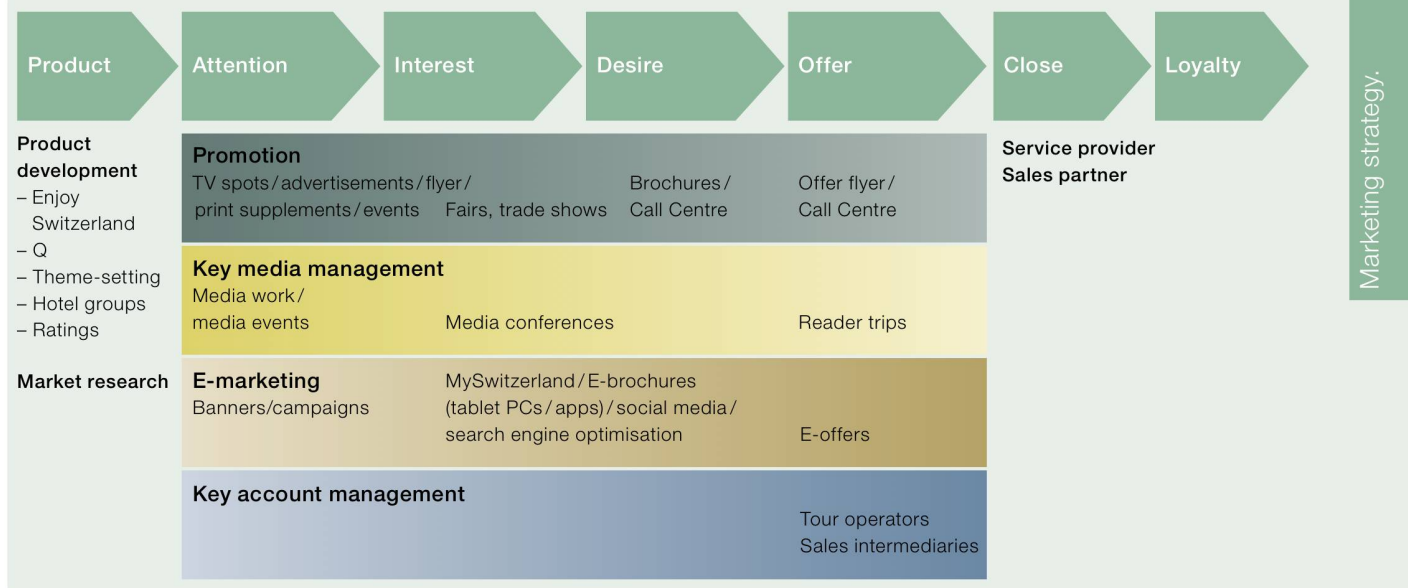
Product

Attention

Interest

Desire

Offer

Close

Loyalty

Marketing strategy.

Product development
– Enjoy Switzerland
– Q
– Theme-setting
– Hotel groups
– Ratings

Market research

Promotion
TV spots / advertisements / flyer / print supplements / events
Fairs, trade shows
Brochures / Call Centre
Offer flyer / Call Centre

Key media management
Media work / media events
Media conferences
Reader trips

E-marketing
Banners/campaigns
MySwitzerland / E-brochures (tablet PCs / apps) / social media / search engine optimisation
E-offers

Key account management
Tour operators
Sales intermediaries

Service provider
Sales partner